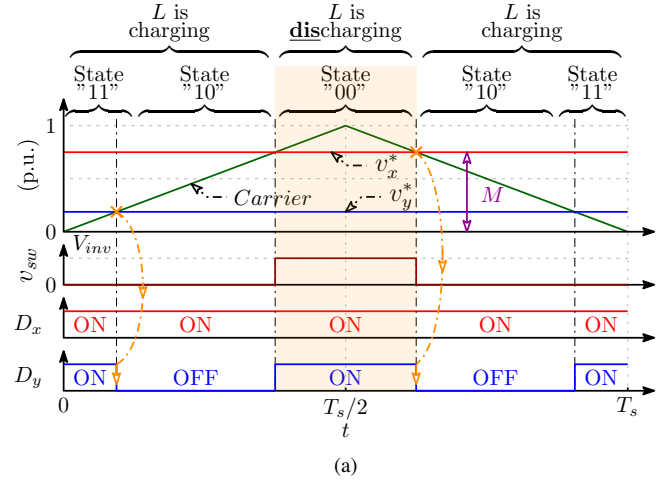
$L$ is charging

$L$ is **dis**charging

$L$ is charging

State "11"

State "10"

State "00"

State "10"

State "11"

1

(p.u.)

0

$v_x^*$

$v_y^*$

Carrier

$M$

$V_{inv}$

$v_{sw}$

0

$D_x$

ON ON ON ON ON

$D_y$

ON OFF ON OFF ON

0

$T_s/2$

$t$

$T_s$

(a)